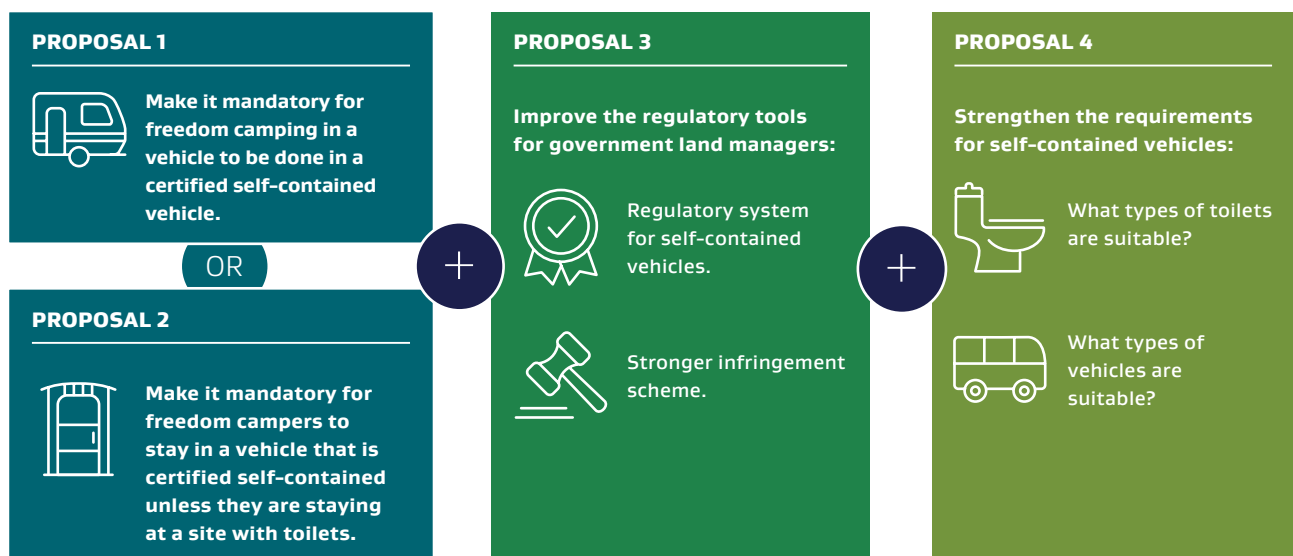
PROPOSAL 1

Make it mandatory for freedom camping in a vehicle to be done in a certified self-contained vehicle.

OR

PROPOSAL 2

Make it mandatory for freedom campers to stay in a vehicle that is certified self-contained unless they are staying at a site with toilets.

+

PROPOSAL 3

Improve the regulatory tools for government land managers:

Regulatory system for self-contained vehicles.

Stronger infringement scheme.

+

PROPOSAL 4

Strengthen the requirements for self-contained vehicles:

What types of toilets are suitable?

What types of vehicles are suitable?